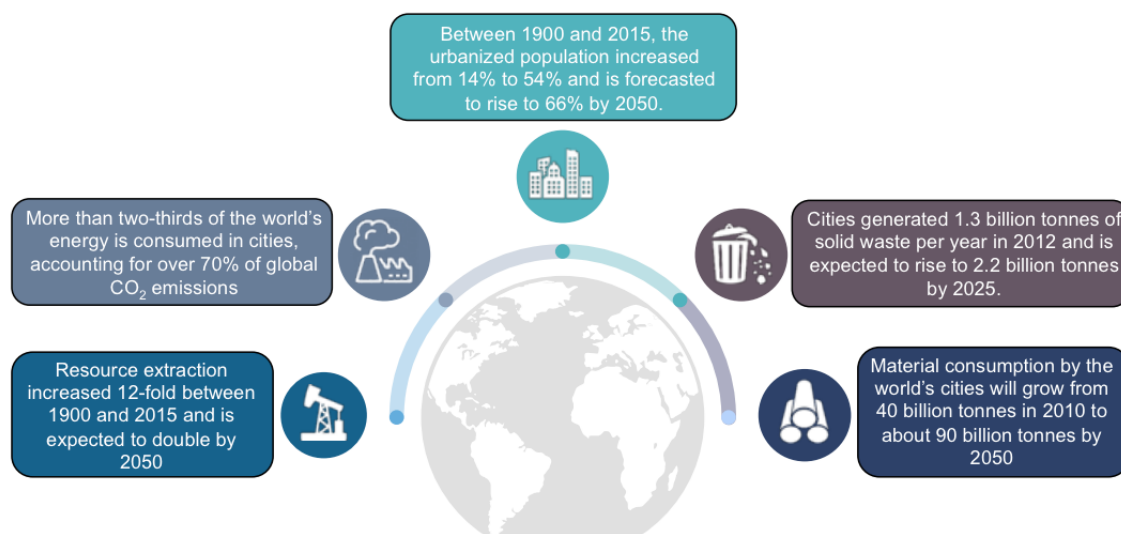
Between 1900 and 2015, the urbanized population increased from 14% to 54% and is forecasted to rise to 66% by 2050.

More than two-thirds of the world's energy is consumed in cities, accounting for over 70% of global $CO_2$ emissions

Cities generated 1.3 billion tonnes of solid waste per year in 2012 and is expected to rise to 2.2 billion tonnes by 2025.

Resource extraction increased 12-fold between 1900 and 2015 and is expected to double by 2050

Material consumption by the world's cities will grow from 40 billion tonnes in 2010 to about 90 billion tonnes by 2050